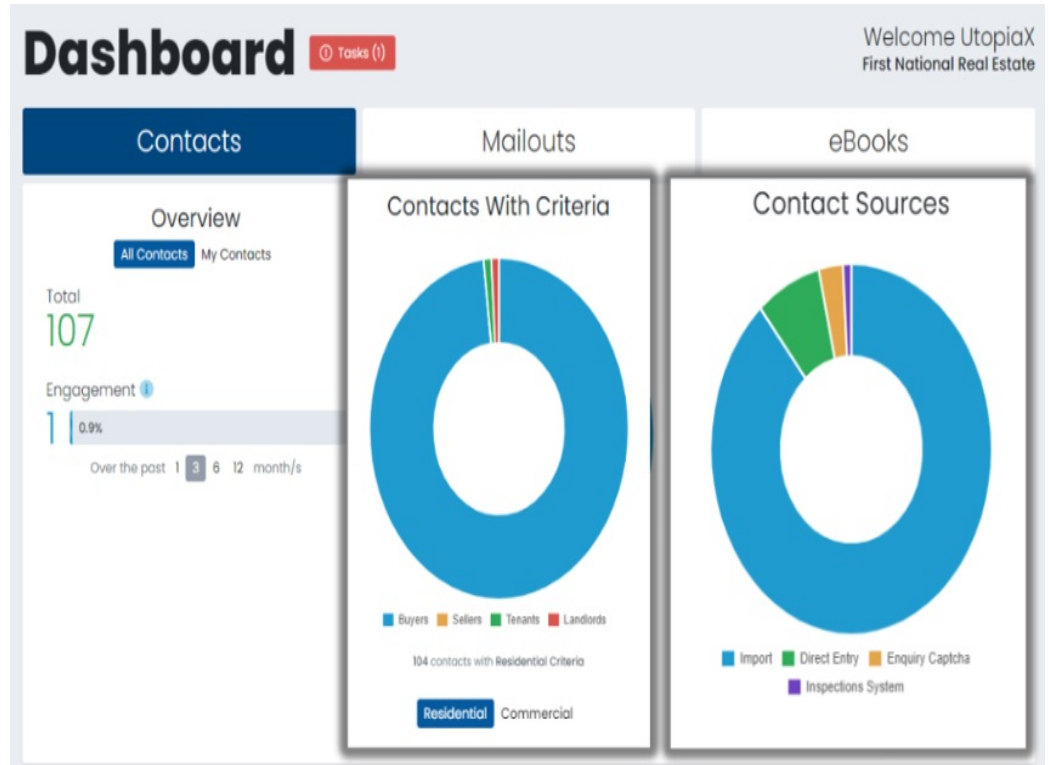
Dashboard

Tasks (1)

Welcome UtopiaX
First National Real Estate

Contacts

Mailouts

eBooks

Overview

All Contacts My Contacts

Total
107

Engagement

1 0.9%

Over the past 1 3 6 12 month/s

Contacts With Criteria

Buyers Sellers Tenants Landlords

104 contacts with Residential Criteria

Residential Commercial

Contact Sources

Import Direct Entry Enquiry Captcha Inspections System